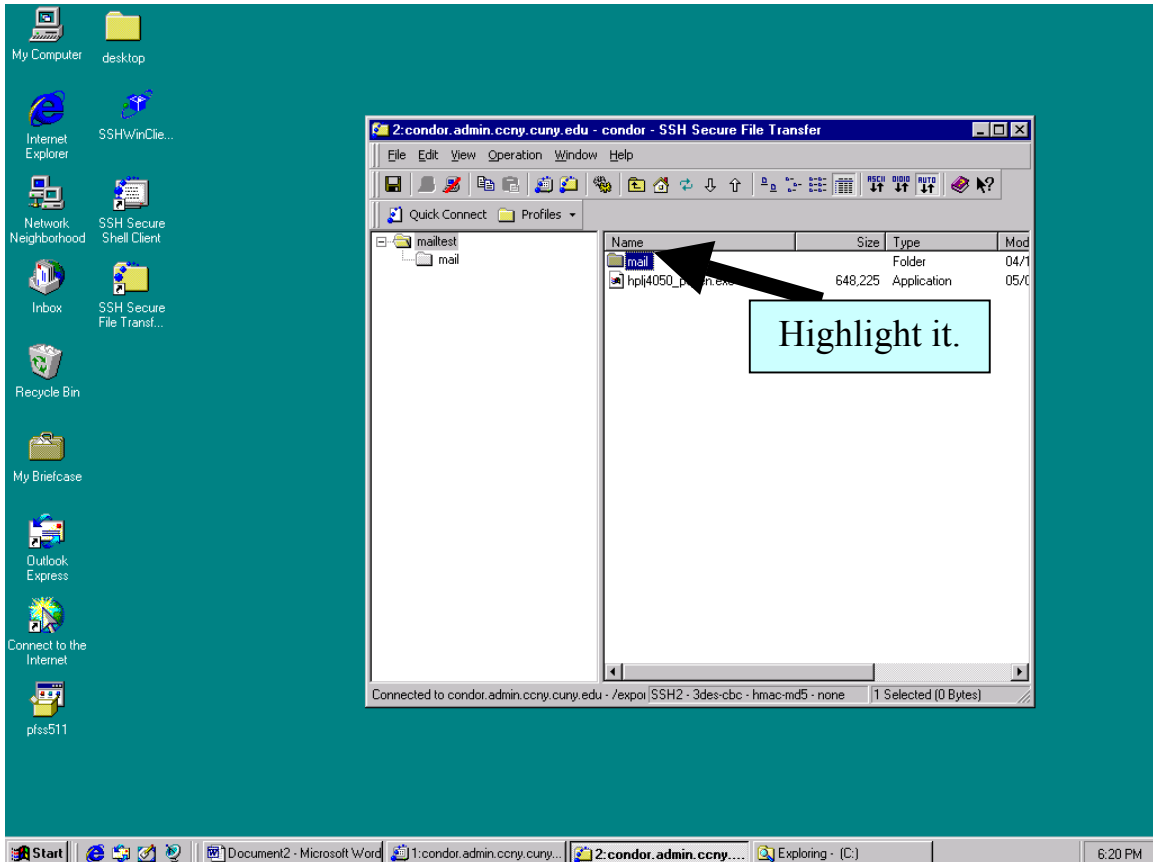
My Computer
desktop
Internet Explorer
SSHWinClie...
Network Neighborhood
SSH Secure Shell Client
Inbox
SSH Secure File Transf...
Recycle Bin
My Briefcase
Outlook Express
Connect to the Internet
pfss511

2:condor.admin.ccny.cuny.edu - condor - SSH Secure File Transfer
File Edit View Operation Window Help
Quick Connect Profiles

mailtest
mail

| Name | Size | Type | Mod |
|---|---|---|---|
| mail | | Folder | 04/1 |
| hplj4050_p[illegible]h.exe | 648,225 | Application | 05/( |

Highlight it.

Connected to condor.admin.ccny.cuny.edu - /expor | SSH2 - 3des-cbc - hmac-md5 - none | 1 Selected (0 Bytes)

Start | Document2 - Microsoft Word | 1:condor.admin.ccny.cuny... | 2:condor.admin.ccny.... | Exploring - (C:) | 6:20 PM